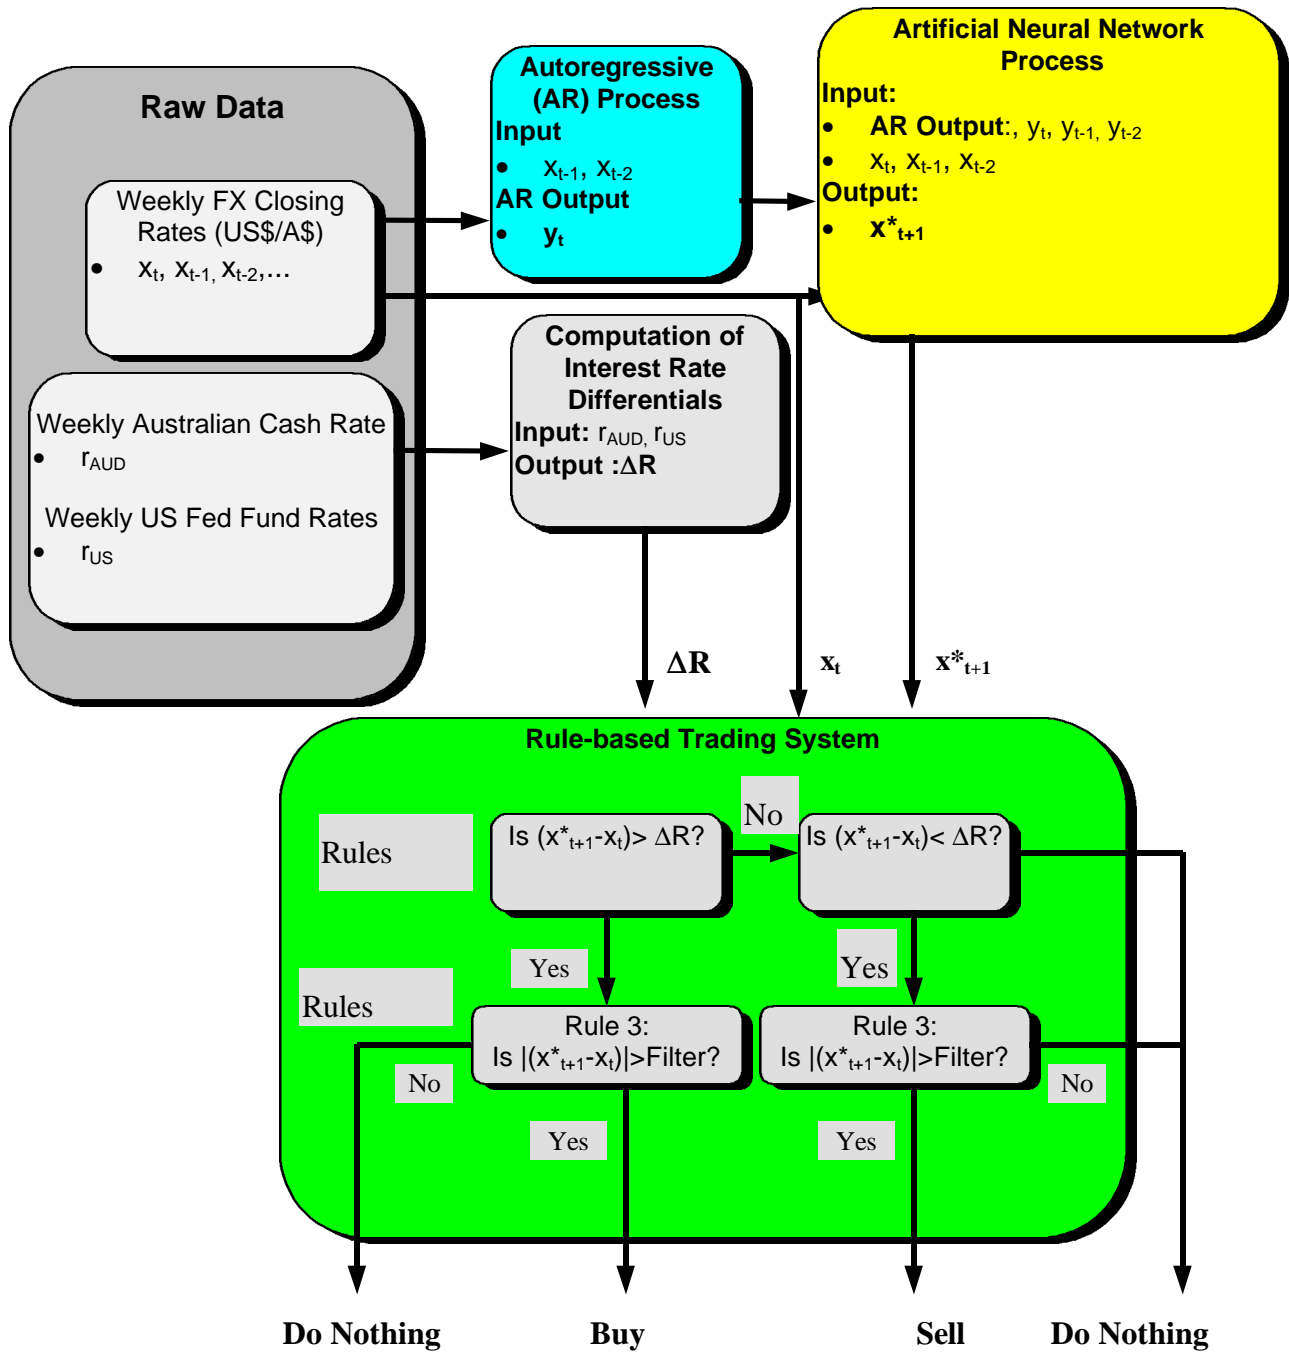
Raw Data

Weekly FX Closing Rates (US$/A$)
• $x_t$, $x_{t-1}$, $x_{t-2}$,…

Weekly Australian Cash Rate
• $r_{AUD}$

Weekly US Fed Fund Rates
• $r_{US}$

Autoregressive (AR) Process
Input
• $x_{t-1}$, $x_{t-2}$
AR Output
• $y_t$

Artificial Neural Network Process
Input:
• AR Output:, $y_t$, $y_{t-1}$, $y_{t-2}$
• $x_t$, $x_{t-1}$, $x_{t-2}$
Output:
• $x^*_{t+1}$

Computation of Interest Rate Differentials
Input: $r_{AUD}$, $r_{US}$
Output :$\Delta R$

$\Delta R$

$x_t$

$x^*_{t+1}$

Rule-based Trading System

Rules

Is $(x^*_{t+1}-x_t)> \Delta R$?

No

Is $(x^*_{t+1}-x_t)< \Delta R$?

Yes

Yes

Rules

Rule 3:
Is $|(x^*_{t+1}-x_t)|$>Filter?

Rule 3:
Is $|(x^*_{t+1}-x_t)|$>Filter?

No

No

Yes

Yes

Do Nothing

Buy

Sell

Do Nothing